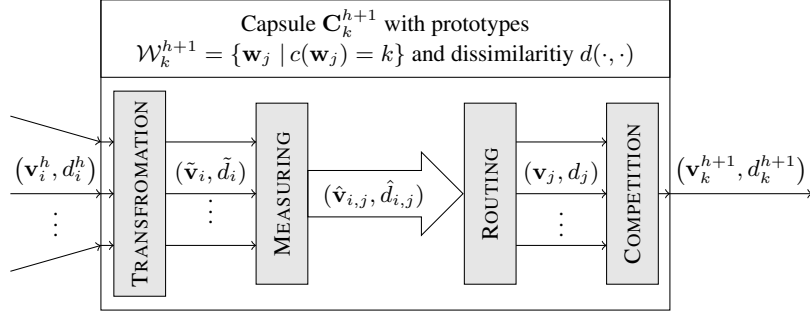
Capsule $\mathbf{C}_k^{h+1}$ with prototypes $\mathcal{W}_k^{h+1} = \{\mathbf{w}_j \mid c(\mathbf{w}_j) = k\}$ and dissimilaritiy $d(\cdot, \cdot)$

$(\mathbf{v}_i^h, d_i^h)$

$\vdots$

TRANSFORMATION

$(\tilde{\mathbf{v}}_i, \tilde{d}_i)$

$\vdots$

MEASURING

$(\hat{\mathbf{v}}_{i,j}, \hat{d}_{i,j})$

ROUTING

$(\mathbf{v}_j, d_j)$

$\vdots$

COMPETITION

$(\mathbf{v}_k^{h+1}, d_k^{h+1})$